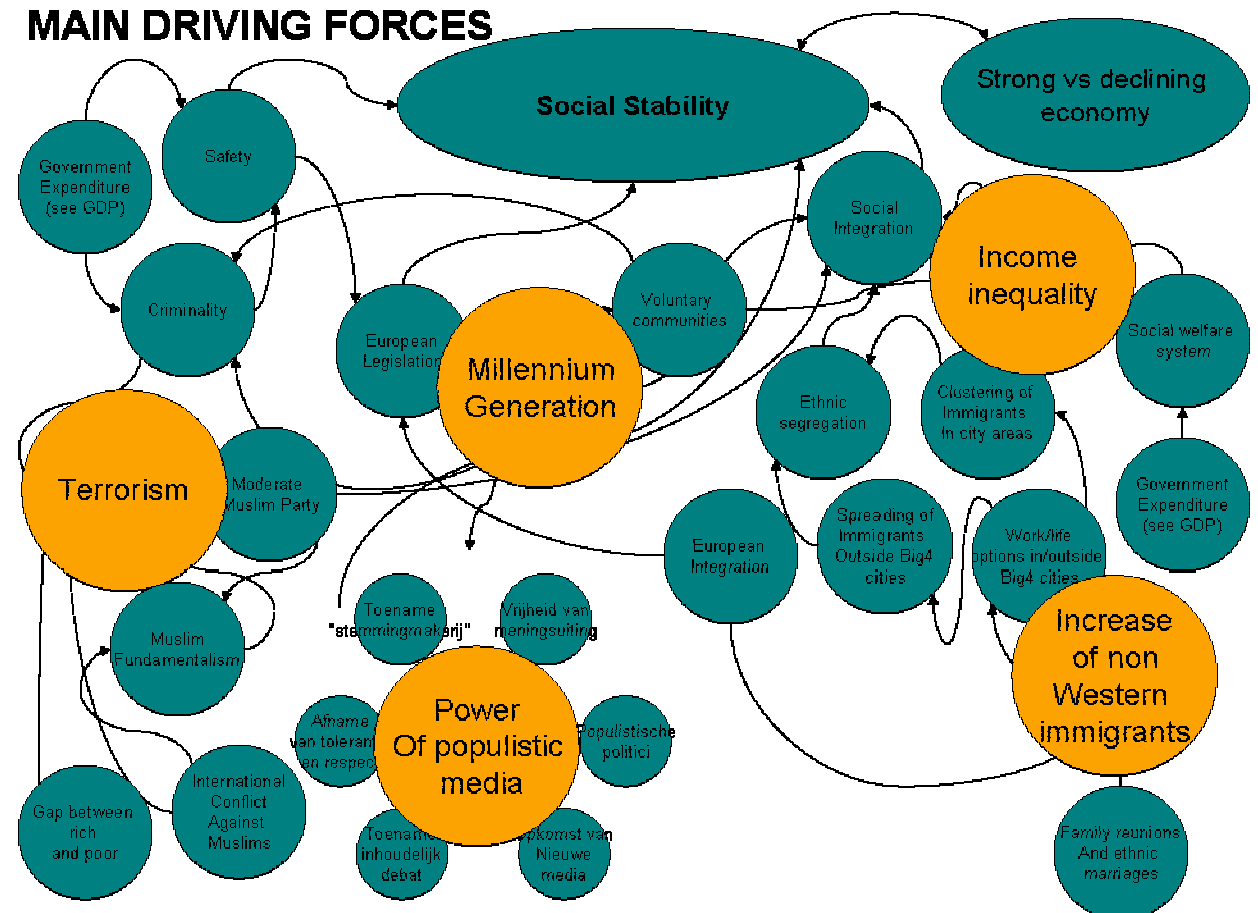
MAIN DRIVING FORCES

Social Stability

Strong vs declining economy

Government Expenditure (see GDP)

Safety

Criminality

European Legislation

Millennium Generation

Voluntary communities

Social Integration

Income inequality

Social welfare system

Ethnic segregation

Clustering of Immigrants in city areas

Government Expenditure (see GDP)

Terrorism

Moderate Muslim Party

European Integration

Spreading of Immigrants Outside Big4 cities

Work/life options in/outside Big4 cities

Increase of non Western immigrants

Muslim Fundamentalism

Toename "stemmingmakerij"

Vrijheid van meningsuiting

Afname van toleranſ en respec

Power Of populistic media

Populistische politici

Gap between rich and poor

International Conflict Against Muslims

Toename inhoudelijk debat

pkomst van Nieuwe media

Family reunions And ethnic marriages